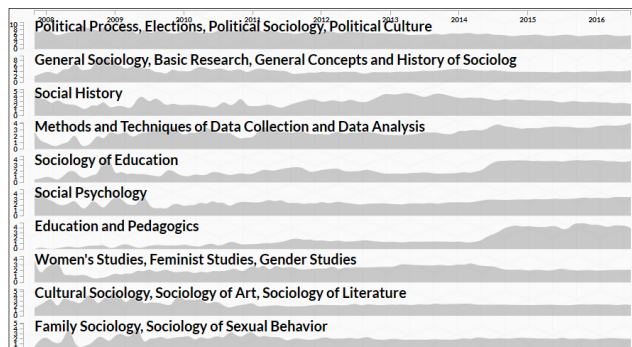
2008 2009 2010 2011 2012 2013 2014 2015 2016

Political Process, Elections, Political Sociology, Political Culture

General Sociology, Basic Research, General Concepts and History of Sociolog

Social History

Methods and Techniques of Data Collection and Data Analysis

Sociology of Education

Social Psychology

Education and Pedagogics

Women's Studies, Feminist Studies, Gender Studies

Cultural Sociology, Sociology of Art, Sociology of Literature

Family Sociology, Sociology of Sexual Behavior